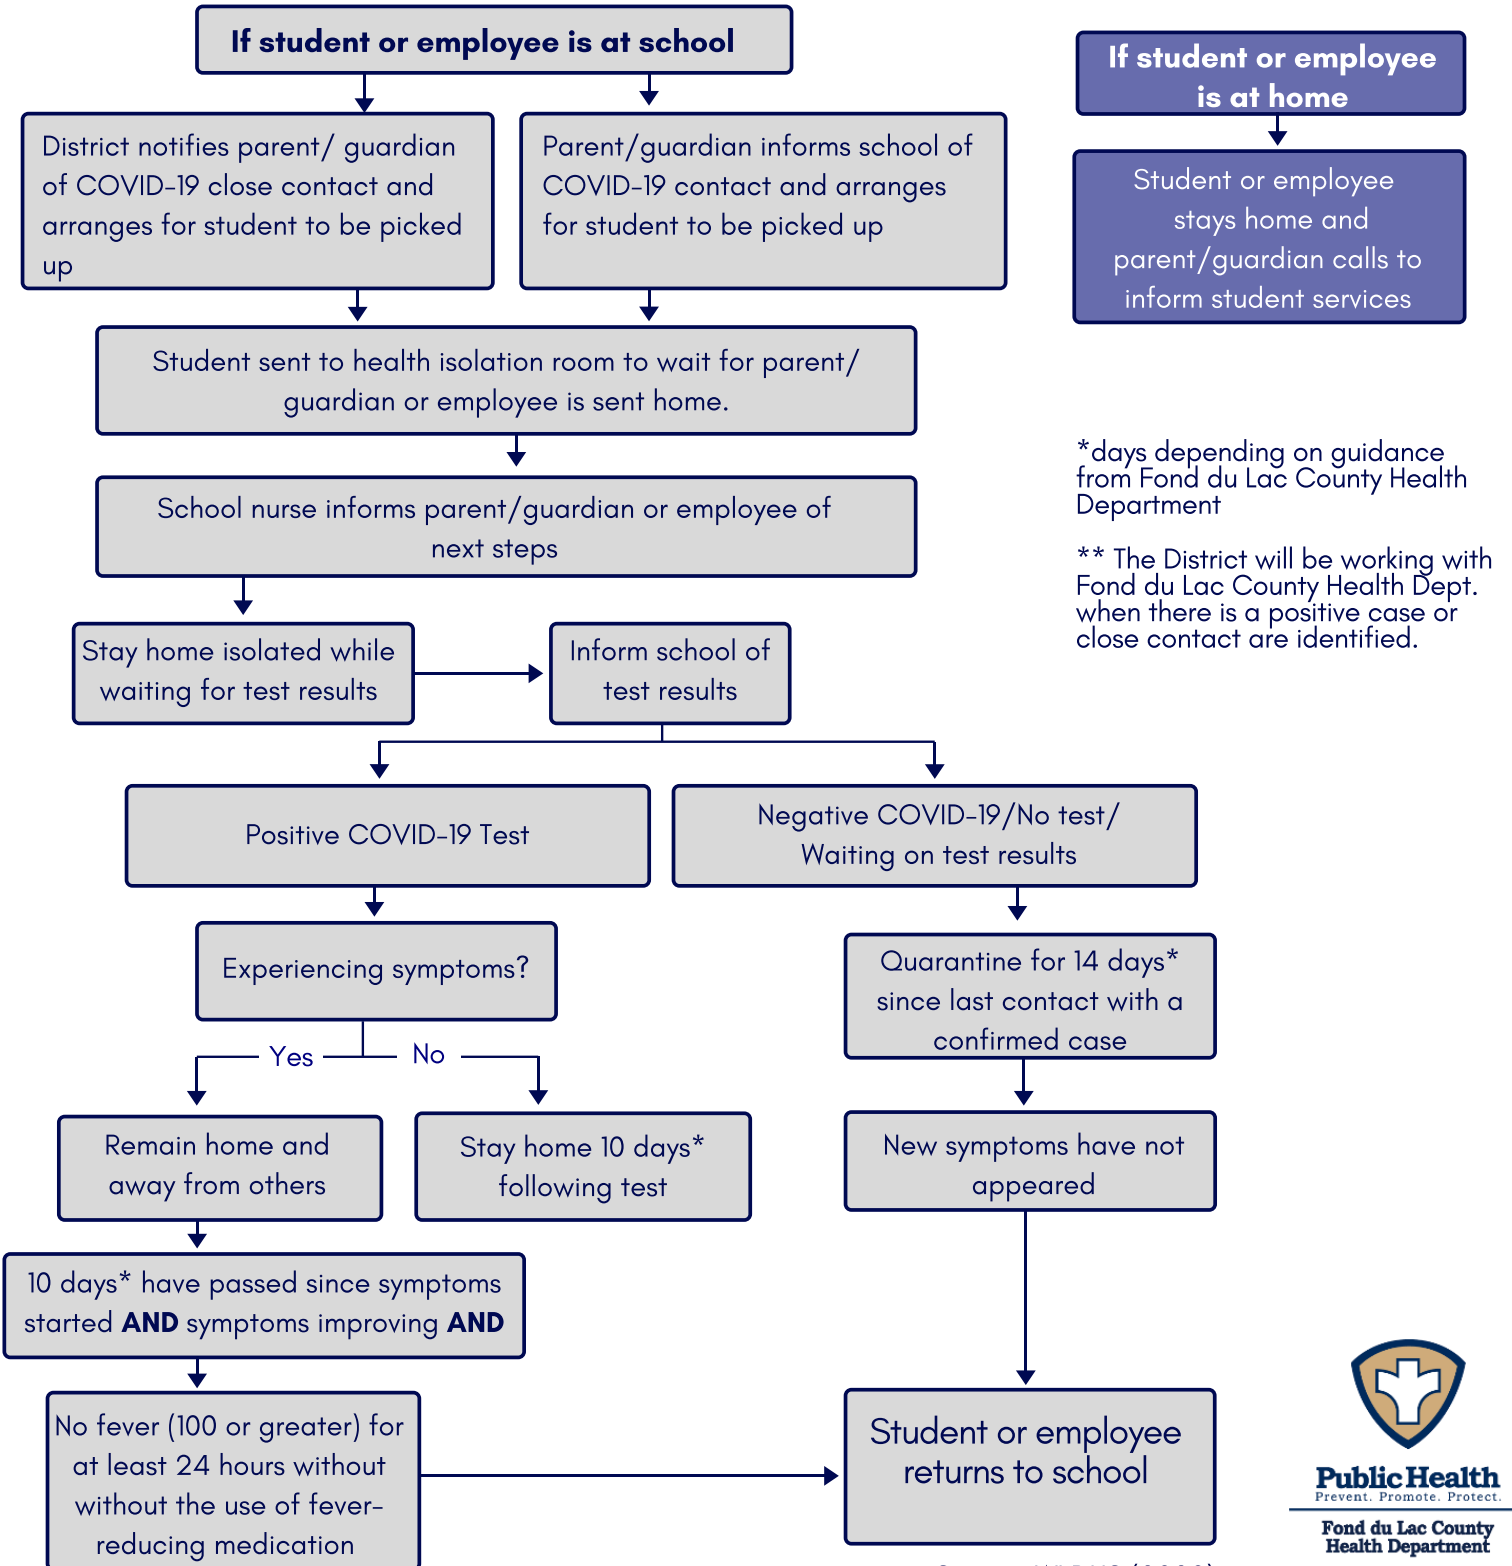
If student or employee is at school

District notifies parent/ guardian of COVID-19 close contact and arranges for student to be picked up

Parent/guardian informs school of COVID-19 contact and arranges for student to be picked up

If student or employee is at home

Student or employee stays home and parent/guardian calls to inform student services

Student sent to health isolation room to wait for parent/ guardian or employee is sent home.

School nurse informs parent/guardian or employee of next steps

*days depending on guidance from Fond du Lac County Health Department

** The District will be working with Fond du Lac County Health Dept. when there is a positive case or close contact are identified.

Stay home isolated while waiting for test results

Inform school of test results

Positive COVID-19 Test

Negative COVID-19/No test/ Waiting on test results

Experiencing symptoms?

Yes

No

Quarantine for 14 days* since last contact with a confirmed case

Remain home and away from others

Stay home 10 days* following test

New symptoms have not appeared

10 days* have passed since symptoms started **AND** symptoms improving **AND**

No fever (100 or greater) for at least 24 hours without without the use of fever-reducing medication

Student or employee returns to school

Public Health
Prevent. Promote. Protect.
Fond du Lac County Health Department